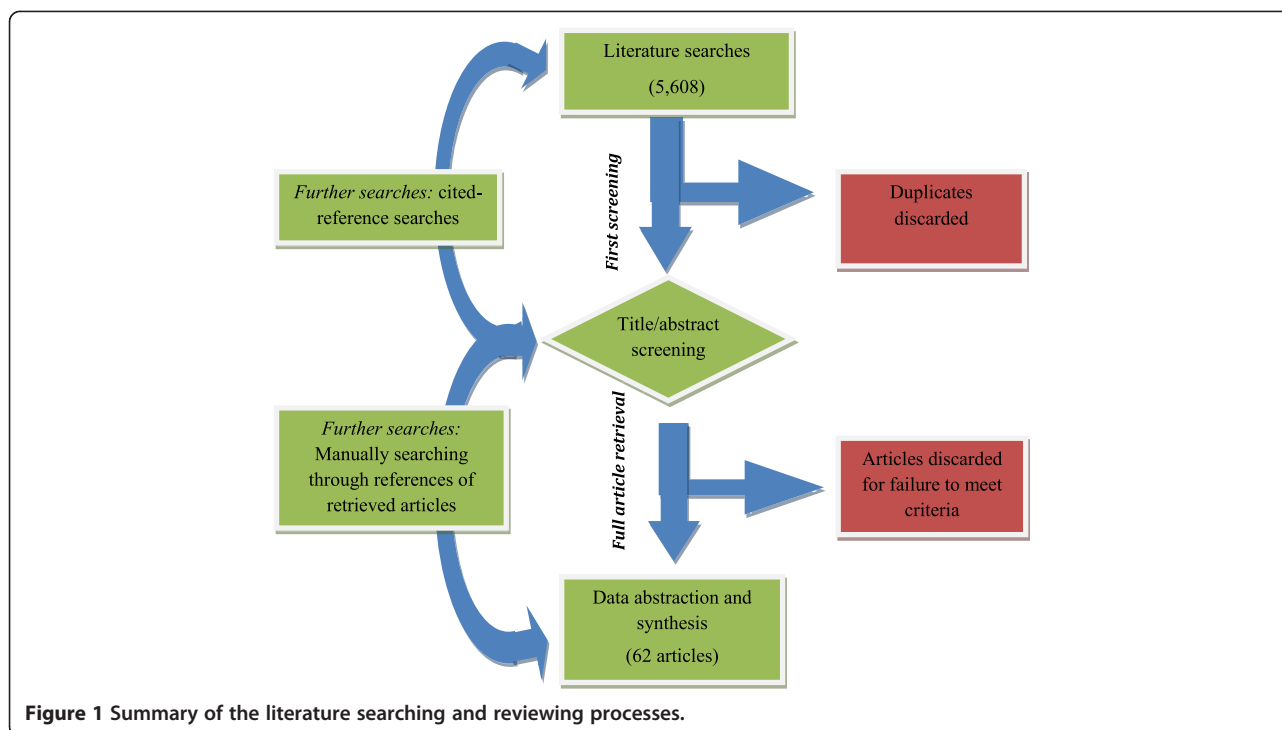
Literature searches

(5,608)

First screening

Duplicates discarded

Further searches: cited-reference searches

Title/abstract screening

Full article retrieval

Further searches: Manually searching through references of retrieved articles

Articles discarded for failure to meet criteria

Data abstraction and synthesis

(62 articles)

Figure 1 Summary of the literature searching and reviewing processes.